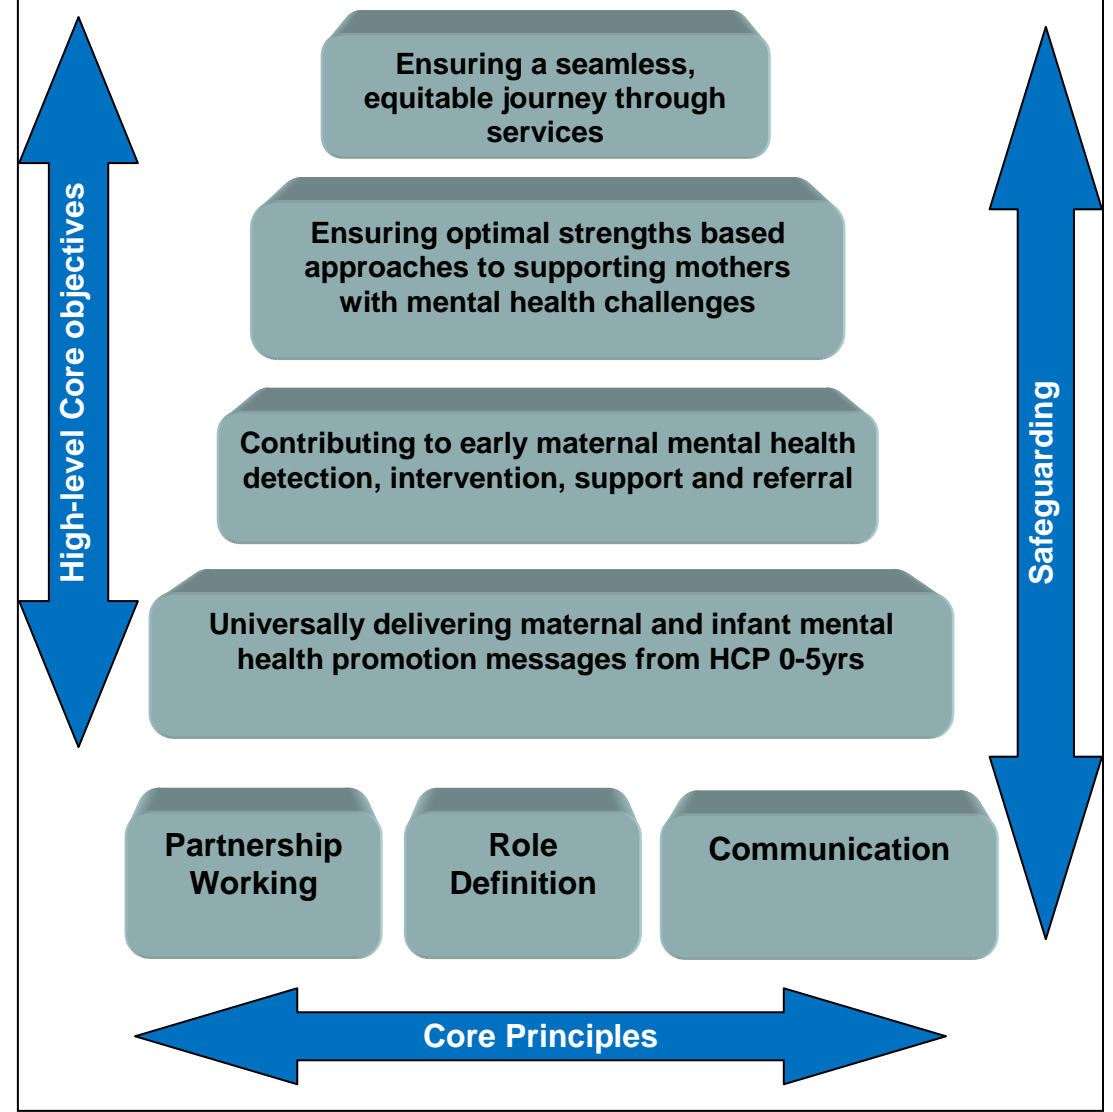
High-level Core objectives

Ensuring a seamless, equitable journey through services

Ensuring optimal strengths based approaches to supporting mothers with mental health challenges

Contributing to early maternal mental health detection, intervention, support and referral

Universally delivering maternal and infant mental health promotion messages from HCP 0-5yrs

Safeguarding

Partnership Working

Role Definition

Communication

Core Principles